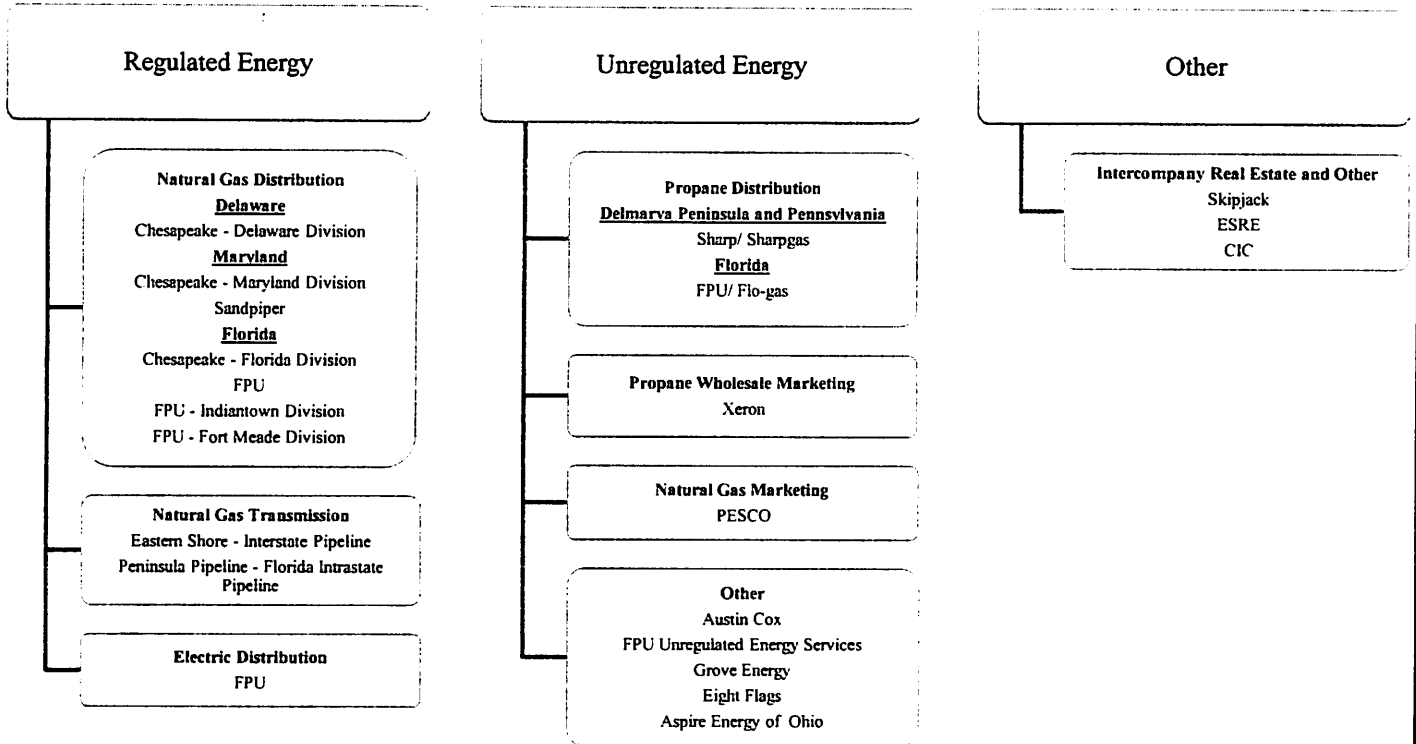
Regulated Energy

Natural Gas Distribution
Delaware
Chesapeake - Delaware Division
Maryland
Chesapeake - Maryland Division
Sandpiper
Florida
Chesapeake - Florida Division
FPU
FPU - Indiantown Division
FPU - Fort Meade Division

Natural Gas Transmission
Eastern Shore - Interstate Pipeline
Peninsula Pipeline - Florida Intrastate Pipeline

Electric Distribution
FPU

Unregulated Energy

Propane Distribution
Delmarva Peninsula and Pennsylvania
Sharp/ Sharpgas
Florida
FPU/ Flo-gas

Propane Wholesale Marketing
Xeron

Natural Gas Marketing
PESCO

Other
Austin Cox
FPU Unregulated Energy Services
Grove Energy
Eight Flags
Aspire Energy of Ohio

Other

Intercompany Real Estate and Other
Skipjack
ESRE
CIC